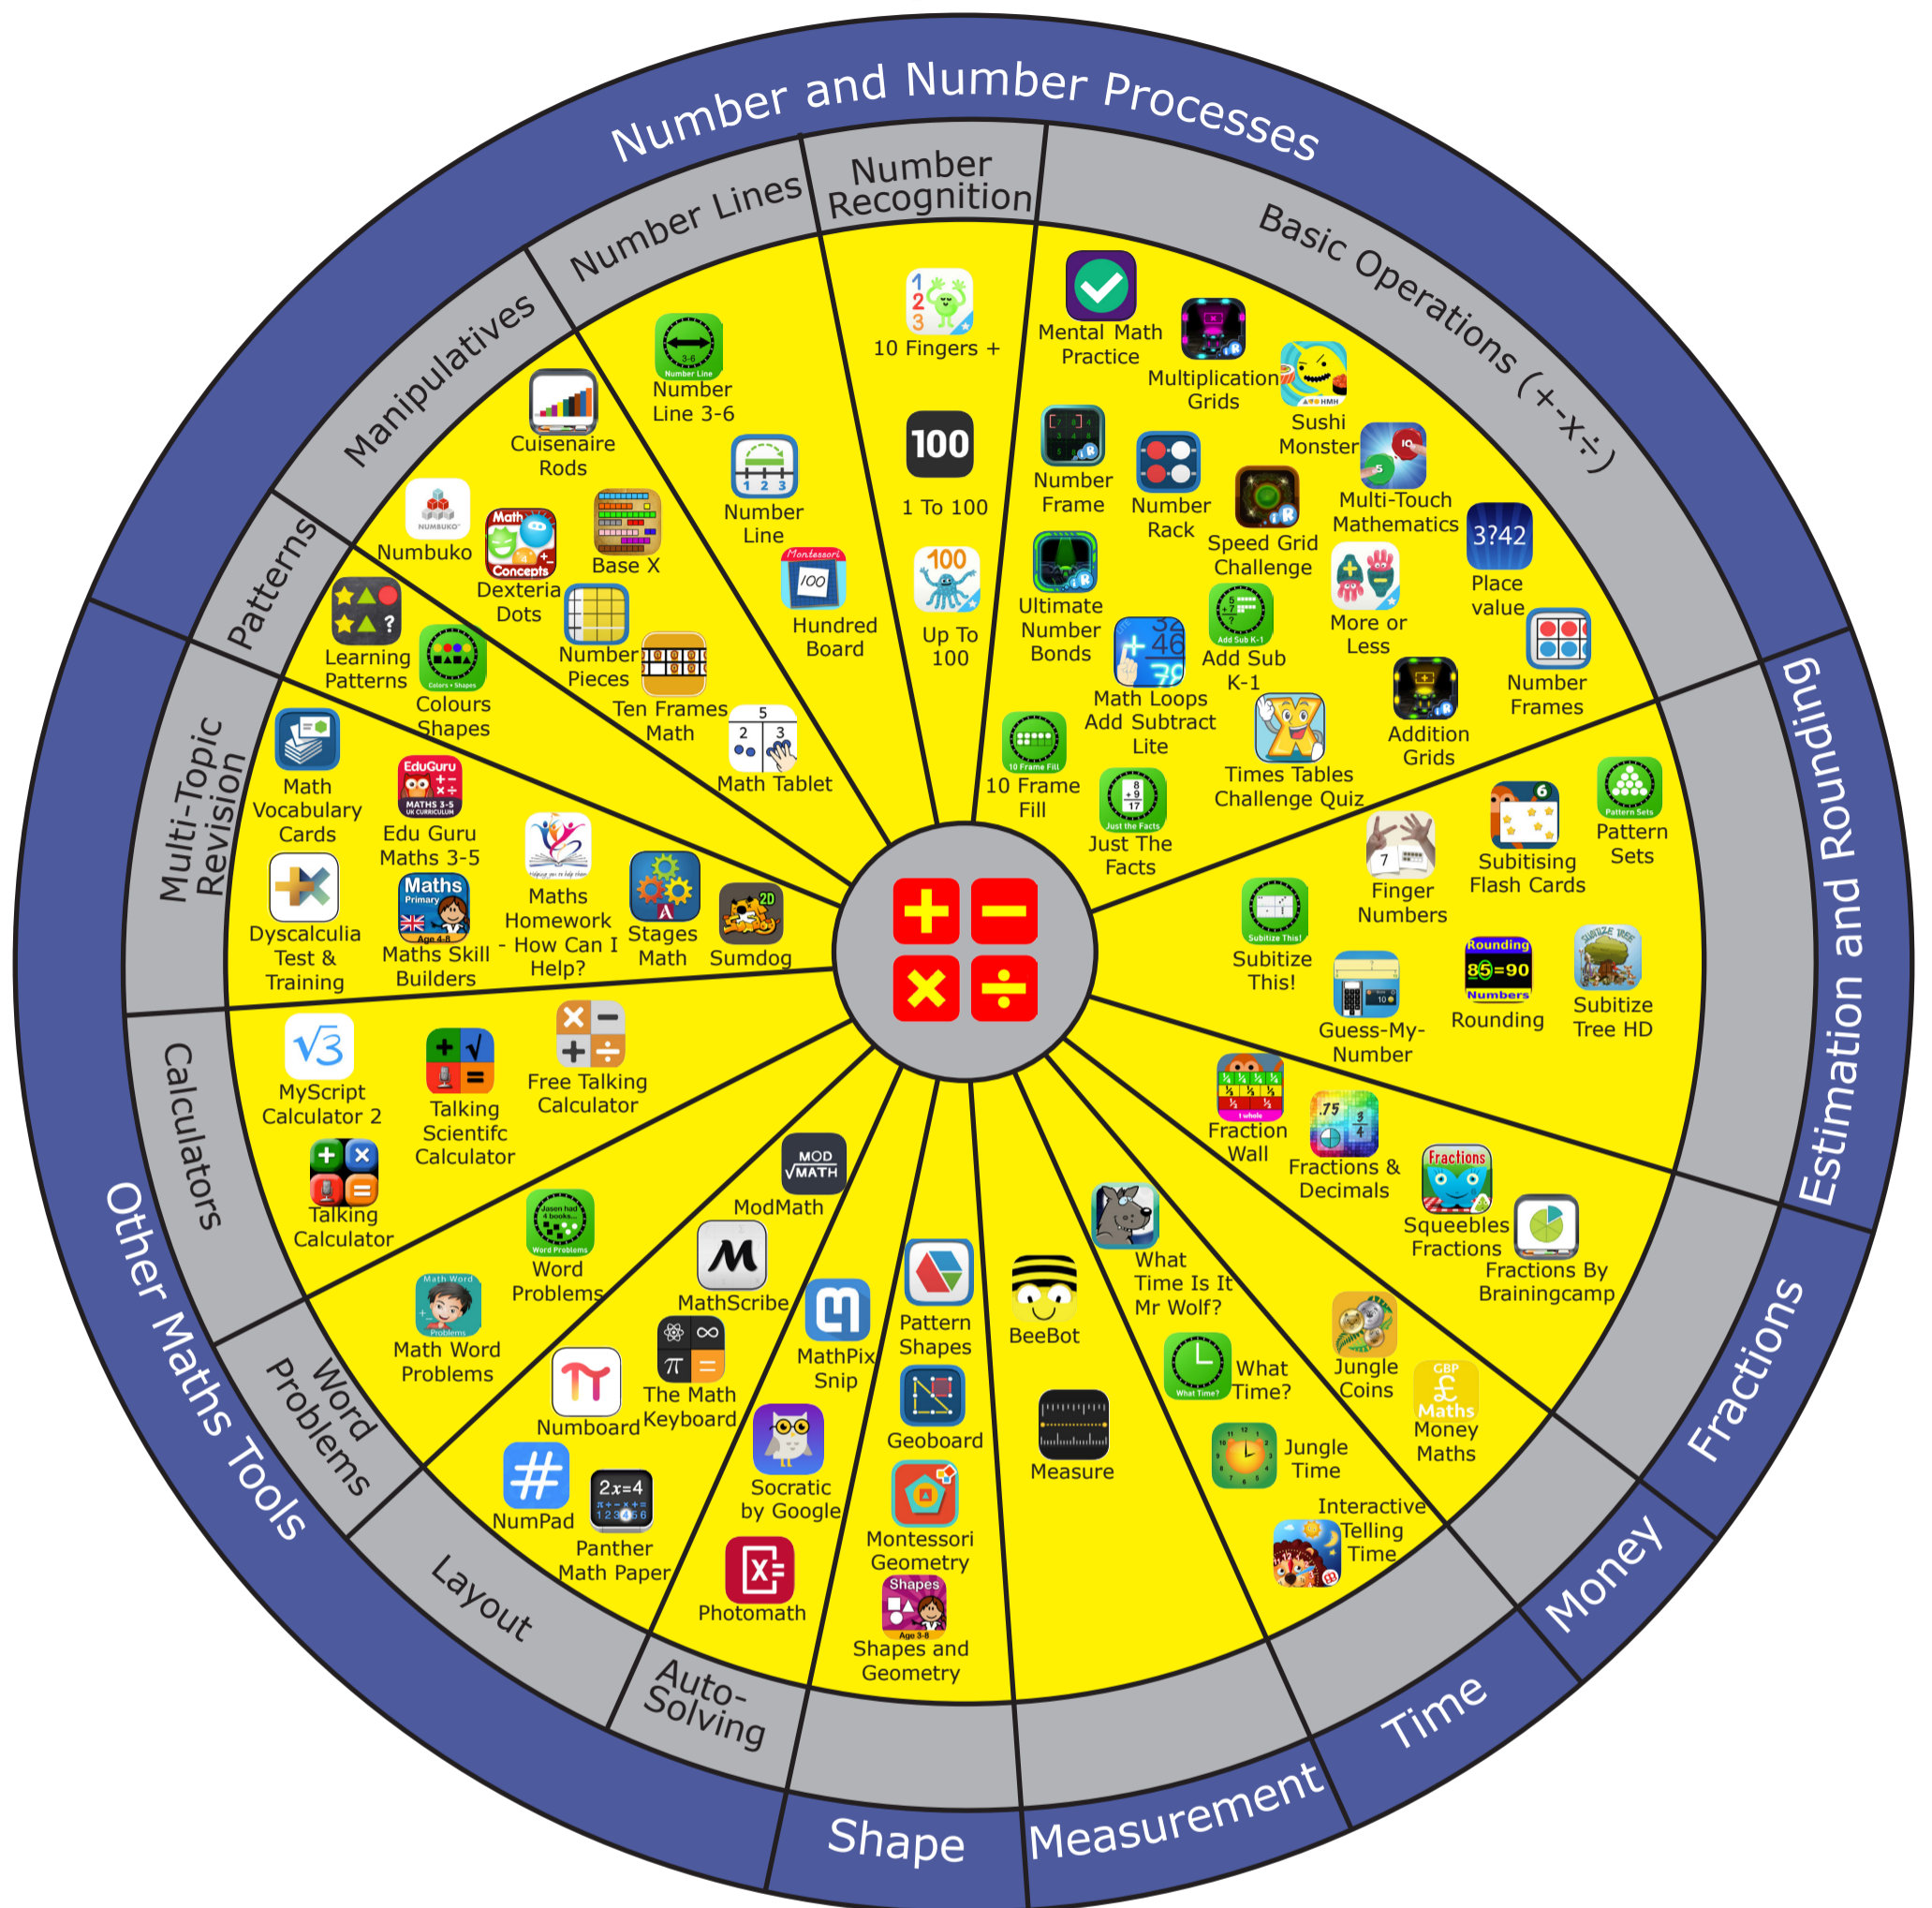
Number and Number Processes

Number Lines
Number Recognition
Basic Operations (+-x÷)
Manipulatives
Patterns
Multi-Topic Revision

Number Line 3-6
Number Line
Hundred Board
10 Fingers +
1 To 100
Up To 100
Mental Math Practice
Multiplication Grids
Sushi Monster
Number Frame
Number Rack
Speed Grid Challenge
Multi-Touch Mathematics
Place value
Ultimate Number Bonds
Add Sub K-1
More or Less
Number Frames
Math Loops Add Subtract Lite
Times Tables Challenge Quiz
Addition Grids
10 Frame Fill
Just The Facts
Cuisenaire Rods
Numbuko
Dexteria Dots
Base X
Number Pieces
Ten Frames Math
Math Tablet
Learning Patterns
Colours Shapes
Math Vocabulary Cards
Edu Guru Maths 3-5
Maths Homework - How Can I Help?
Stages Math
Sumdog
Dyscalculia Test & Training
Maths Skill Builders

Estimation and Rounding
Pattern Sets
Subitising Flash Cards
Finger Numbers
Subitize This!
Guess-My-Number
Rounding
Subitize Tree HD

Calculators
MyScript Calculator 2
Talking Scientifc Calculator
Free Talking Calculator
Talking Calculator

Fractions
Fraction Wall
Fractions & Decimals
Squeebles Fractions
Fractions By Brainingcamp

Word Problems
Word Problems
Math Word Problems

Layout
ModMath
MathScribe
Numboard
The Math Keyboard
NumPad
Panther Math Paper

Auto-Solving
MathPix Snip
Socratic by Google
Photomath

Shape
Pattern Shapes
Geoboard
Montessori Geometry
Shapes and Geometry

Measurement
BeeBot
Measure

Time
What Time Is It Mr Wolf?
What Time?
Jungle Time
Interactive Telling Time

Money
Jungle Coins
Money Maths

Other Maths Tools